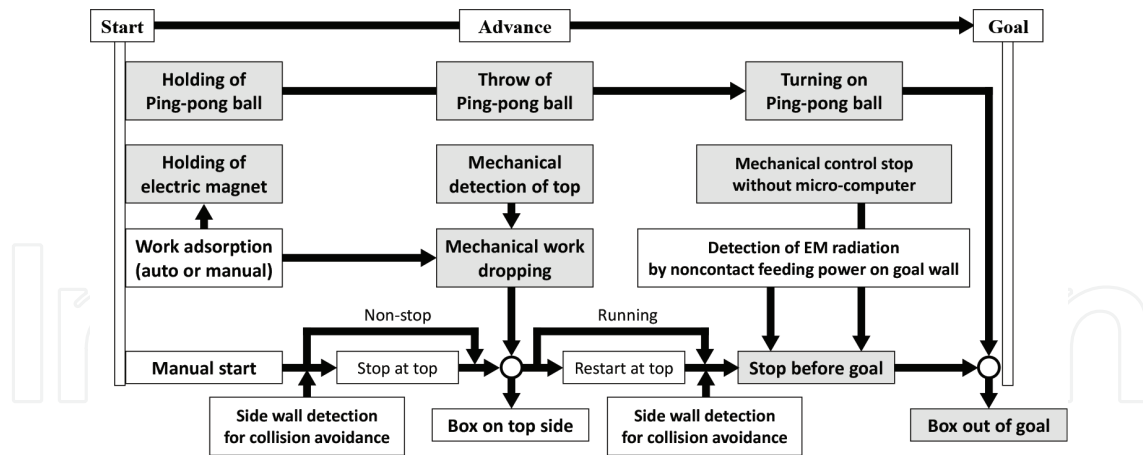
Start

Advance

Goal

Holding of Ping-pong ball

Throw of Ping-pong ball

Turning on Ping-pong ball

Holding of electric magnet

Mechanical detection of top

Mechanical control stop without micro-computer

Work adsorption (auto or manual)

Mechanical work dropping

Detection of EM radiation by noncontact feeding power on goal wall

Non-stop

Running

Manual start

Stop at top

Restart at top

Stop before goal

Side wall detection for collision avoidance

Box on top side

Side wall detection for collision avoidance

Box out of goal